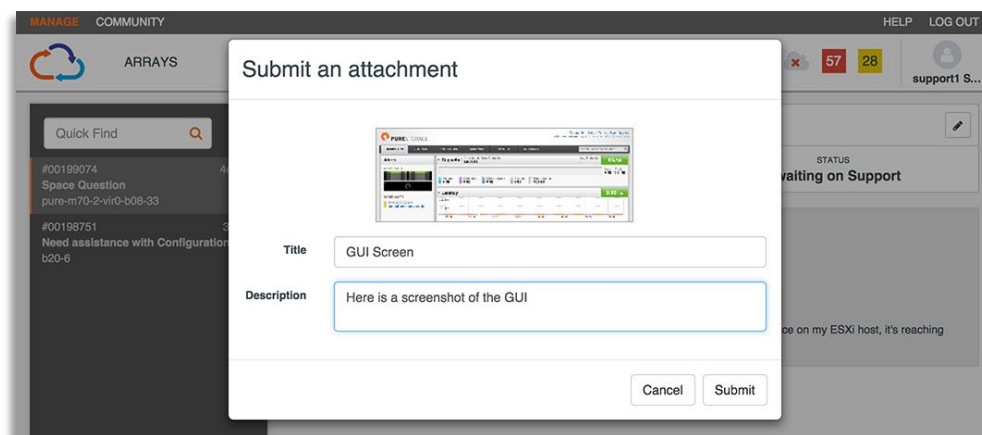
MANAGE COMMUNITY

HELP LOG OUT

ARRAYS

57 28

support1 S...

Quick Find

#00199074
Space Question
pure-m70-2-vir0-b08-33

#00198751
Need assistance with Configuration
b20-6

STATUS
aiting on Support

ce on my ESXi host, it's reaching

Submit an attachment

PURE

Title
GUI Screen

Description
Here is a screenshot of the GUI

Cancel Submit